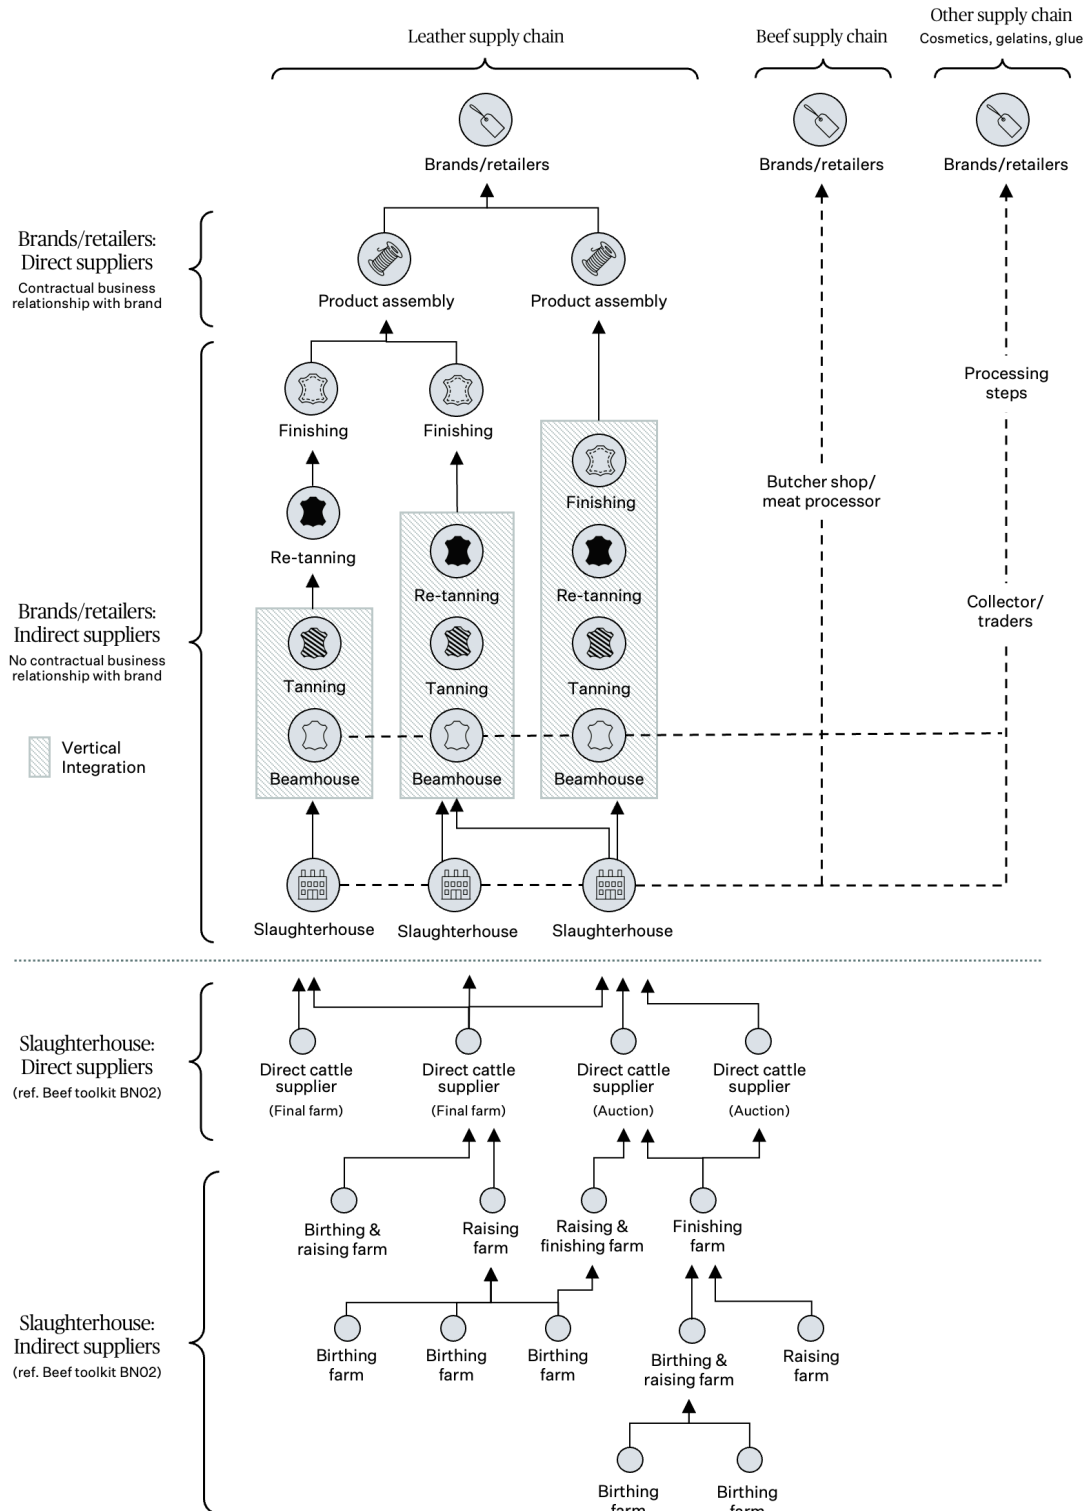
Leather supply chain

Beef supply chain

Other supply chain
Cosmetics, gelatins, glue

Brands/retailers

Brands/retailers

Brands/retailers

Brands/retailers: Direct suppliers
Contractual business relationship with brand

Product assembly

Product assembly

Finishing

Finishing

Processing steps

Finishing

Butcher shop/ meat processor

Re-tanning

Re-tanning

Re-tanning

Brands/retailers: Indirect suppliers
No contractual business relationship with brand

Collector/ traders

Tanning

Tanning

Tanning

Vertical Integration

Beamhouse

Beamhouse

Beamhouse

Slaughterhouse

Slaughterhouse

Slaughterhouse

Slaughterhouse: Direct suppliers
(ref. Beef toolkit BN02)

Direct cattle supplier
(Final farm)

Direct cattle supplier
(Final farm)

Direct cattle supplier
(Auction)

Direct cattle supplier
(Auction)

Birthing & raising farm

Raising farm

Raising & finishing farm

Finishing farm

Slaughterhouse: Indirect suppliers
(ref. Beef toolkit BN02)

Birthing farm

Birthing farm

Birthing farm

Birthing & raising farm

Raising farm

Birthing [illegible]

Birthing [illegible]